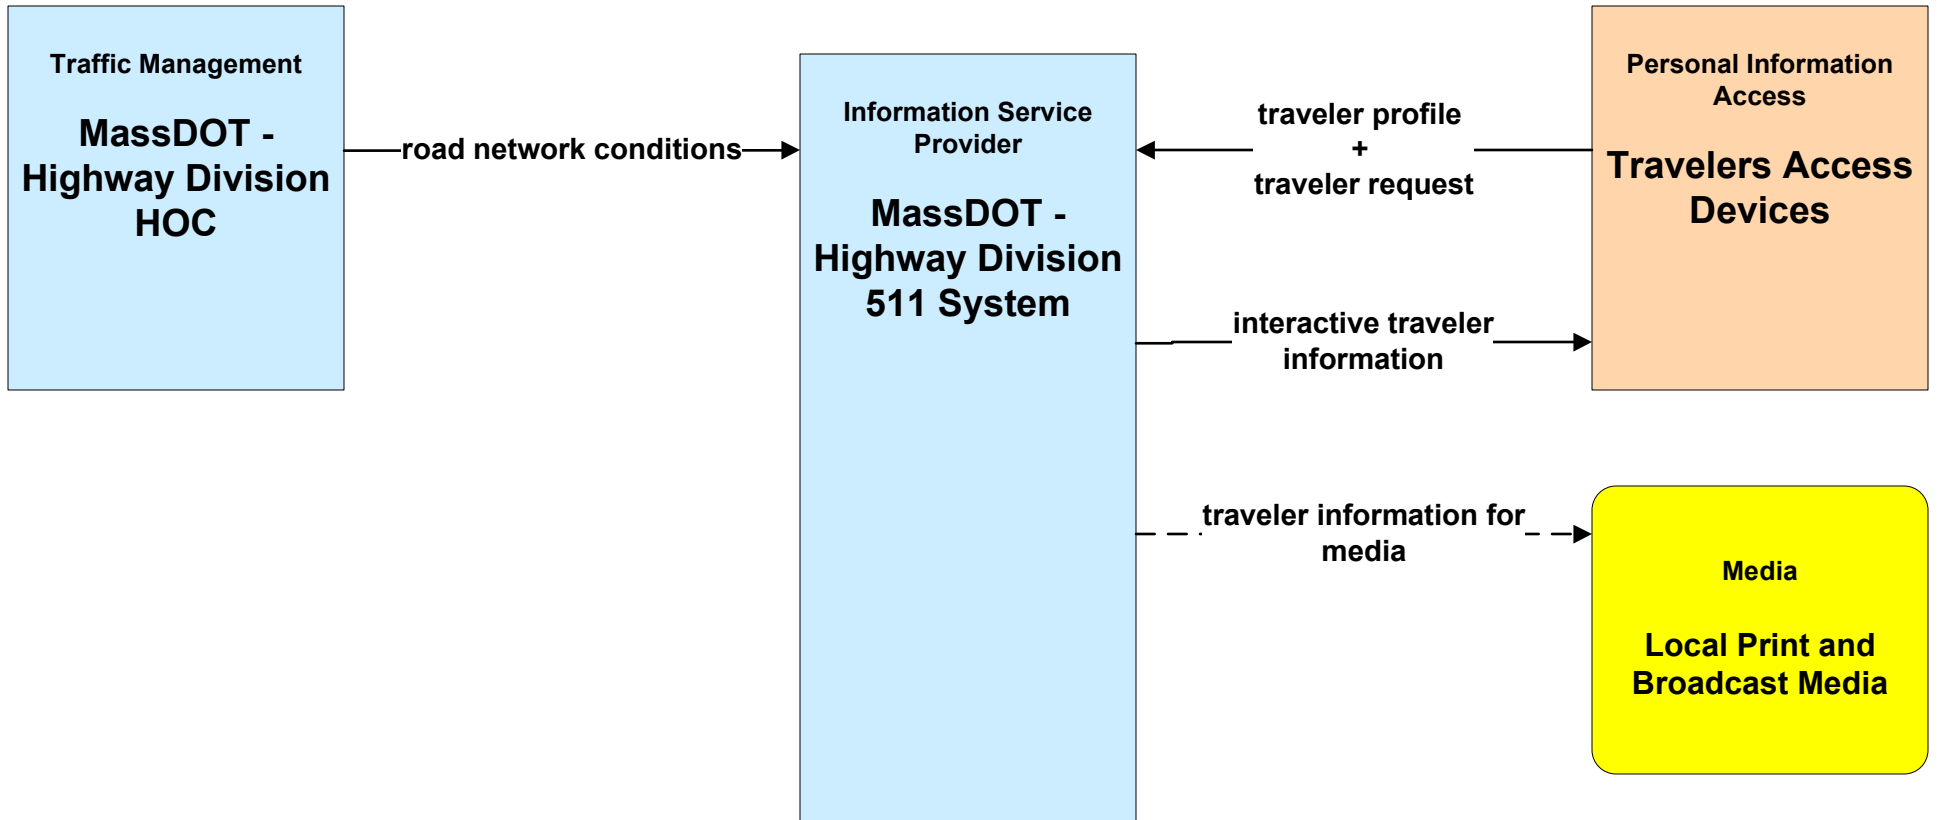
Traffic Management

MassDOT - Highway Division HOC

road network conditions

Information Service Provider

MassDOT - Highway Division 511 System

traveler profile + traveler request

Personal Information Access

Travelers Access Devices

interactive traveler information

traveler information for media

Media

Local Print and Broadcast Media